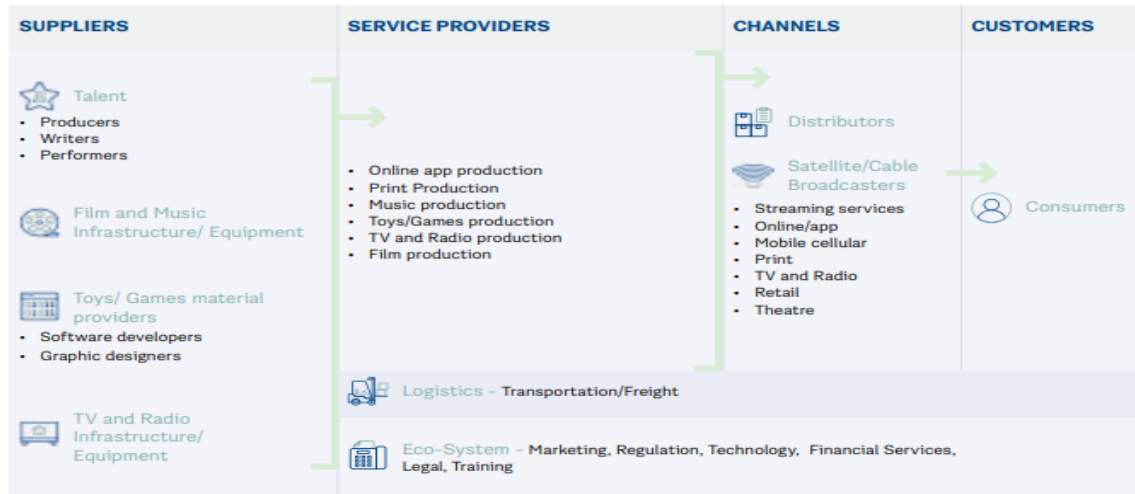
SUPPLIERS

Talent
- Producers
- Writers
- Performers

Film and Music Infrastructure/ Equipment

Toys/ Games material providers
- Software developers
- Graphic designers

TV and Radio Infrastructure/ Equipment

SERVICE PROVIDERS

- Online app production
- Print Production
- Music production
- Toys/Games production
- TV and Radio production
- Film production

CHANNELS

Distributors

Satellite/Cable Broadcasters
- Streaming services
- Online/app
- Mobile cellular
- Print
- TV and Radio
- Retail
- Theatre

CUSTOMERS

Consumers

Logistics - Transportation/Freight

Eco-System - Marketing, Regulation, Technology, Financial Services, Legal, Training